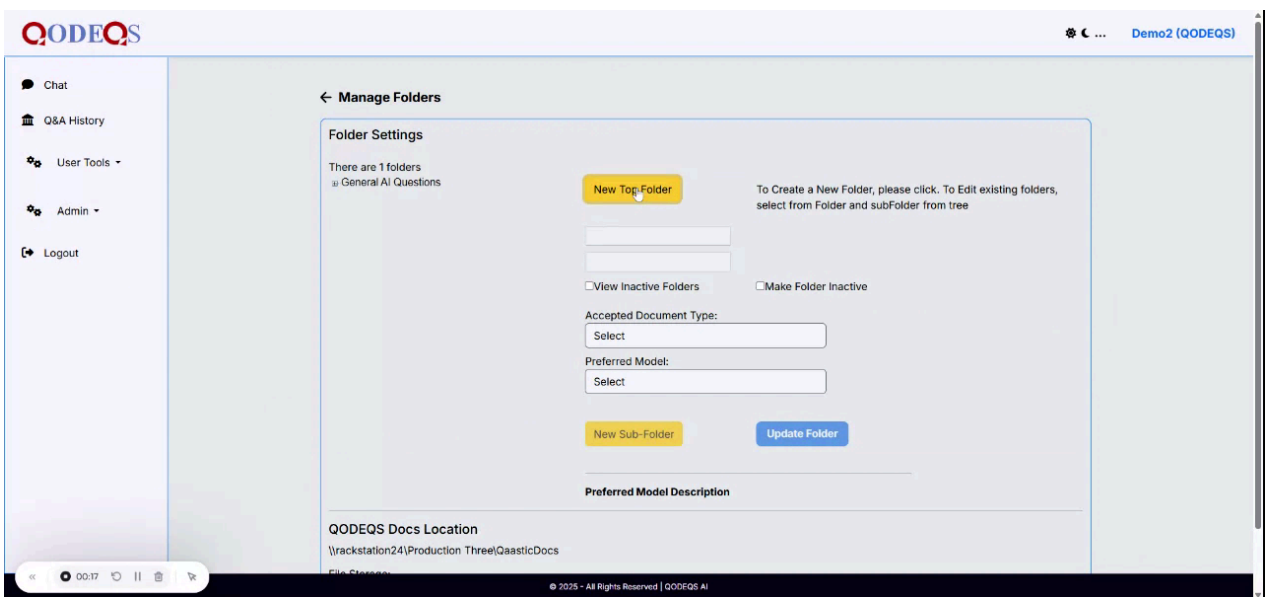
QODEQS

Demo2 (QODEQS)

Chat

Q&A History

User Tools ▾

Admin ▾

Logout

← Manage Folders

Folder Settings

There are 1 folders
⊞ General AI Questions

New Top Folder

To Create a New Folder, please click. To Edit existing folders, select from Folder and subFolder from tree

☐View Inactive Folders

☐Make Folder Inactive

Accepted Document Type:

Select

Preferred Model:

Select

New Sub-Folder

Update Folder

Preferred Model Description

QODEQS Docs Location

\\rackstation24\Production Three\QaasticDocs

File Storage:

00:17

© 2025 - All Rights Reserved | QODEQS AI